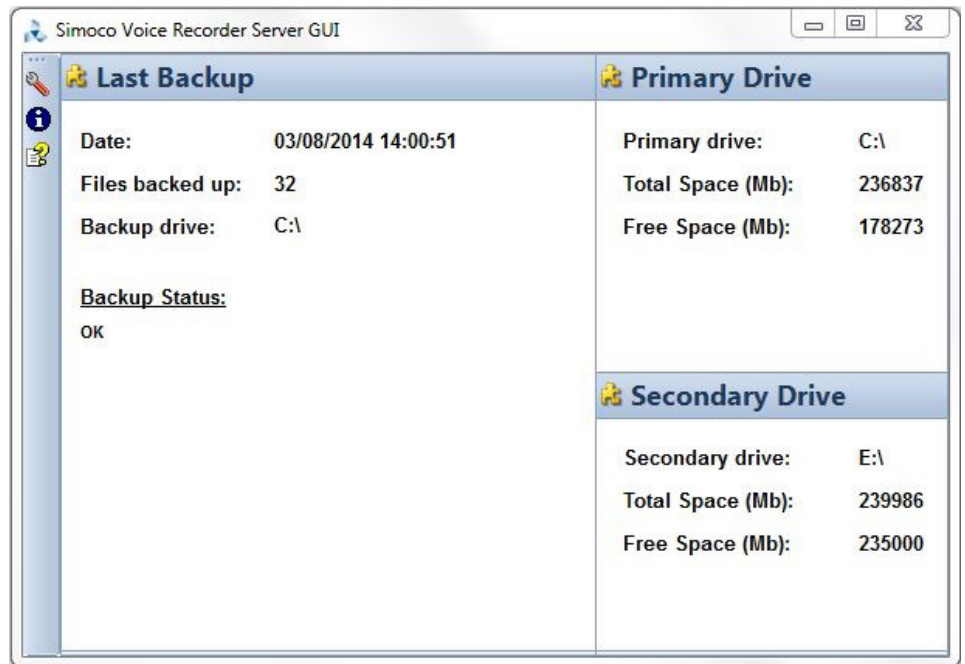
Simoco Voice Recorder Server GUI

Last Backup

Date: 03/08/2014 14:00:51

Files backed up: 32

Backup drive: C:\

Backup Status:

OK

Primary Drive

Primary drive: C:\

Total Space (Mb): 236837

Free Space (Mb): 178273

Secondary Drive

Secondary drive: E:\

Total Space (Mb): 239986

Free Space (Mb): 235000